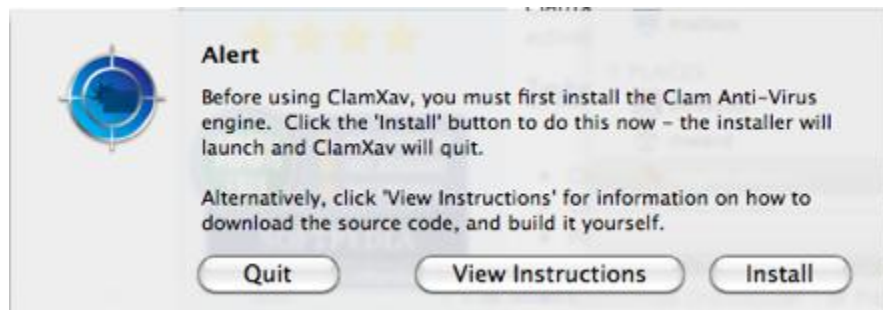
Alert

Before using ClamXav, you must first install the Clam Anti-Virus engine. Click the 'Install' button to do this now - the installer will launch and ClamXav will quit.

Alternatively, click 'View Instructions' for information on how to download the source code, and build it yourself.

Quit

View Instructions

Install